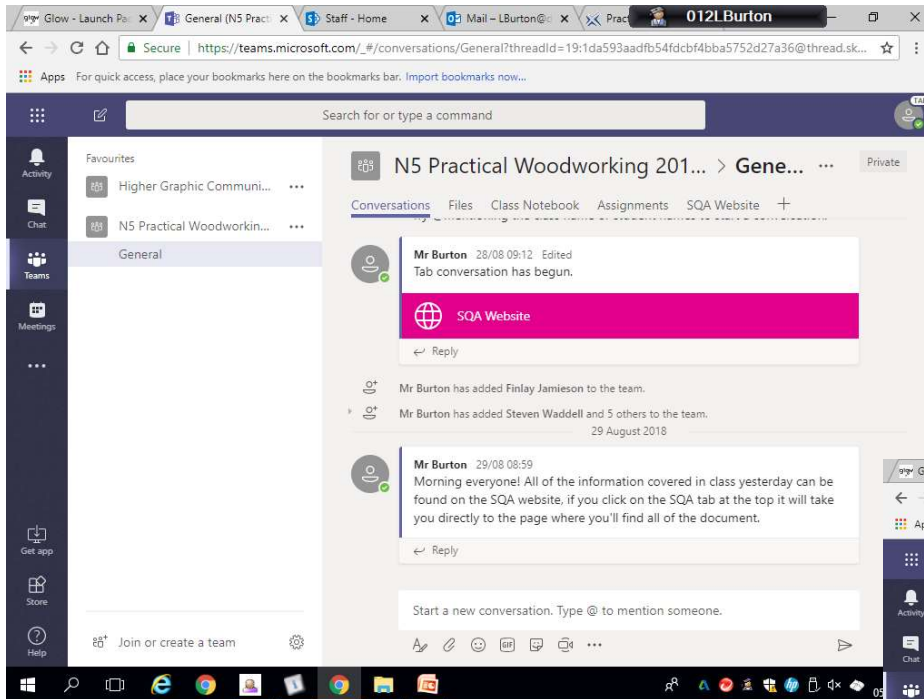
glow Glow - Launch Pa × General (N5 Pract × Staff - Home × Mail – LBurton@ × Pract 012LBurton

Secure | https://teams.microsoft.com/_#/conversations/General?threadId=19:1da593aadfb54fdcbf4bba5752d27a36@thread.sk...

Apps For quick access, place your bookmarks here on the bookmarks bar. Import bookmarks now...

Search for or type a command

Activity

Chat

Teams

Meetings

...

Get app

Store

Help

Favourites

Higher Graphic Communi... ···

N5 Practical Woodworkin... ···

General

Join or create a team

N5 Practical Woodworking 201... > Gene... ··· Private

Conversations Files Class Notebook Assignments SQA Website +

Mr Burton 28/08 09:12 Edited
Tab conversation has begun.

SQA Website

Reply

Mr Burton has added Finlay Jamieson to the team.

Mr Burton has added Steven Waddell and 5 others to the team.

29 August 2018

Mr Burton 29/08 08:59
Morning everyone! All of the information covered in class yesterday can be found on the SQA website, if you click on the SQA tab at the top it will take you directly to the page where you'll find all of the document.

Reply

Start a new conversation. Type @ to mention someone.

glow G

Ap

Activity

Chat